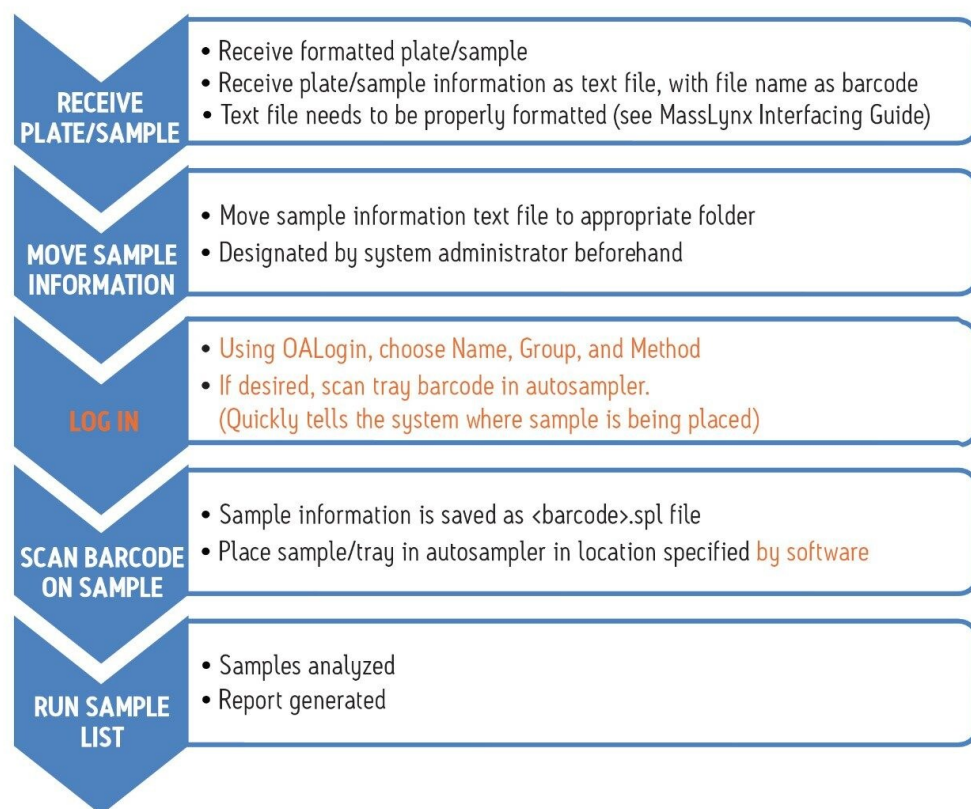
RECEIVE PLATE/SAMPLE

• Receive formatted plate/sample
• Receive plate/sample information as text file, with file name as barcode
• Text file needs to be properly formatted (see MassLynx Interfacing Guide)

MOVE SAMPLE INFORMATION

• Move sample information text file to appropriate folder
• Designated by system administrator beforehand

LOG IN

• Using OALogin, choose Name, Group, and Method
• If desired, scan tray barcode in autosampler. (Quickly tells the system where sample is being placed)

SCAN BARCODE ON SAMPLE

• Sample information is saved as <barcode>.spl file
• Place sample/tray in autosampler in location specified by software

RUN SAMPLE LIST

• Samples analyzed
• Report generated